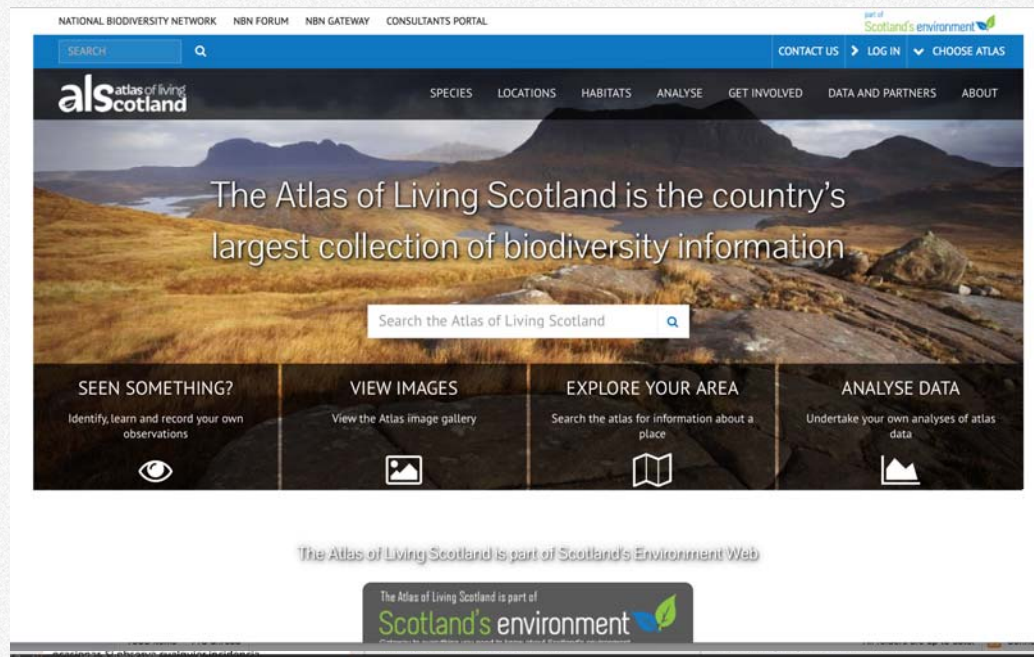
NATIONAL BIODIVERSITY NETWORK NBN FORUM NBN GATEWAY CONSULTANTS PORTAL

part of Scotland's environment

SEARCH

CONTACT US LOG IN CHOOSE ATLAS

als atlas of living scotland

SPECIES LOCATIONS HABITATS ANALYSE GET INVOLVED DATA AND PARTNERS ABOUT

The Atlas of Living Scotland is the country's largest collection of biodiversity information

Search the Atlas of Living Scotland

SEEN SOMETHING?
Identify, learn and record your own observations

VIEW IMAGES
View the Atlas image gallery

EXPLORE YOUR AREA
Search the atlas for information about a place

ANALYSE DATA
Undertake your own analyses of atlas data

The Atlas of Living Scotland is part of Scotland's Environment Web

The Atlas of Living Scotland is part of
Scotland's environment
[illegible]

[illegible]